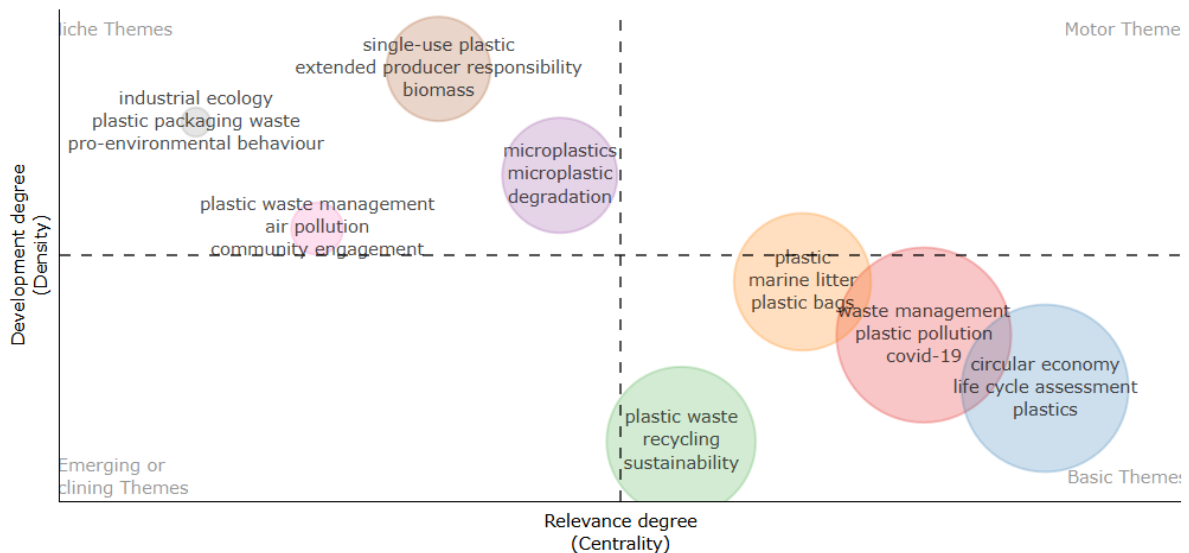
liche Themes

Motor Theme

single-use plastic
extended producer responsibility
biomass

industrial ecology
plastic packaging waste
pro-environmental behaviour

microplastics
microplastic
degradation

plastic waste management
air pollution
community engagement

plastic
marine litter
plastic bags

waste management
plastic pollution
covid-19

circular economy
life cycle assessment
plastics

plastic waste
recycling
sustainability

Emerging or
clining Themes

Basic Theme

Development degree
(Density)

Relevance degree
(Centrality)